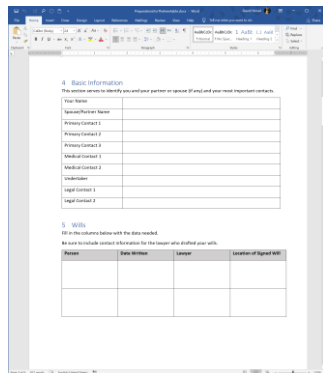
4 Basic Information

This section serves to identify you and your partner or spouse (if any) and your most important contacts.

| Your Name | |
|---|---|
| Spouse/Partner Name | |
| Primary Contact 1 | |
| Primary Contact 2 | |
| Primary Contact 3 | |
| Medical Contact 1 | |
| Medical Contact 2 | |
| Undertaker | |
| Legal Contact 1 | |
| Legal Contact 2 | |

5 Wills

Fill in the columns below with the data needed.

Be sure to include contact information for the lawyer who drafted your will.

| Person | Date Written | Lawyer | Location of Signed Will |
|---|---|---|---|
| | | | |
| | | | |